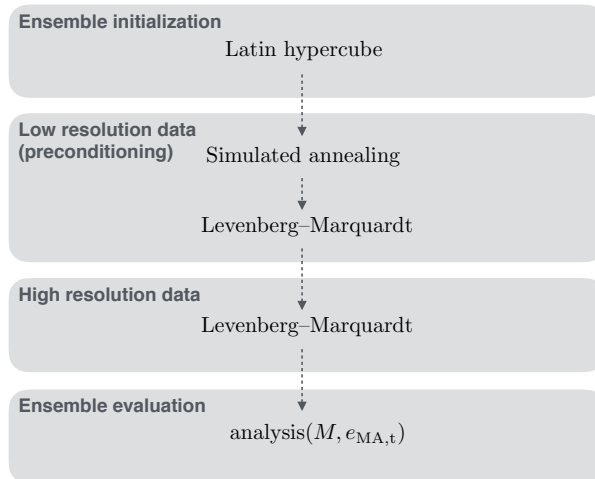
Ensemble initialization

Latin hypercube

Low resolution data (preconditioning)

Simulated annealing

Levenberg–Marquardt

High resolution data

Levenberg–Marquardt

Ensemble evaluation

$\text{analysis}(M, e_{\mathrm{MA,t}})$